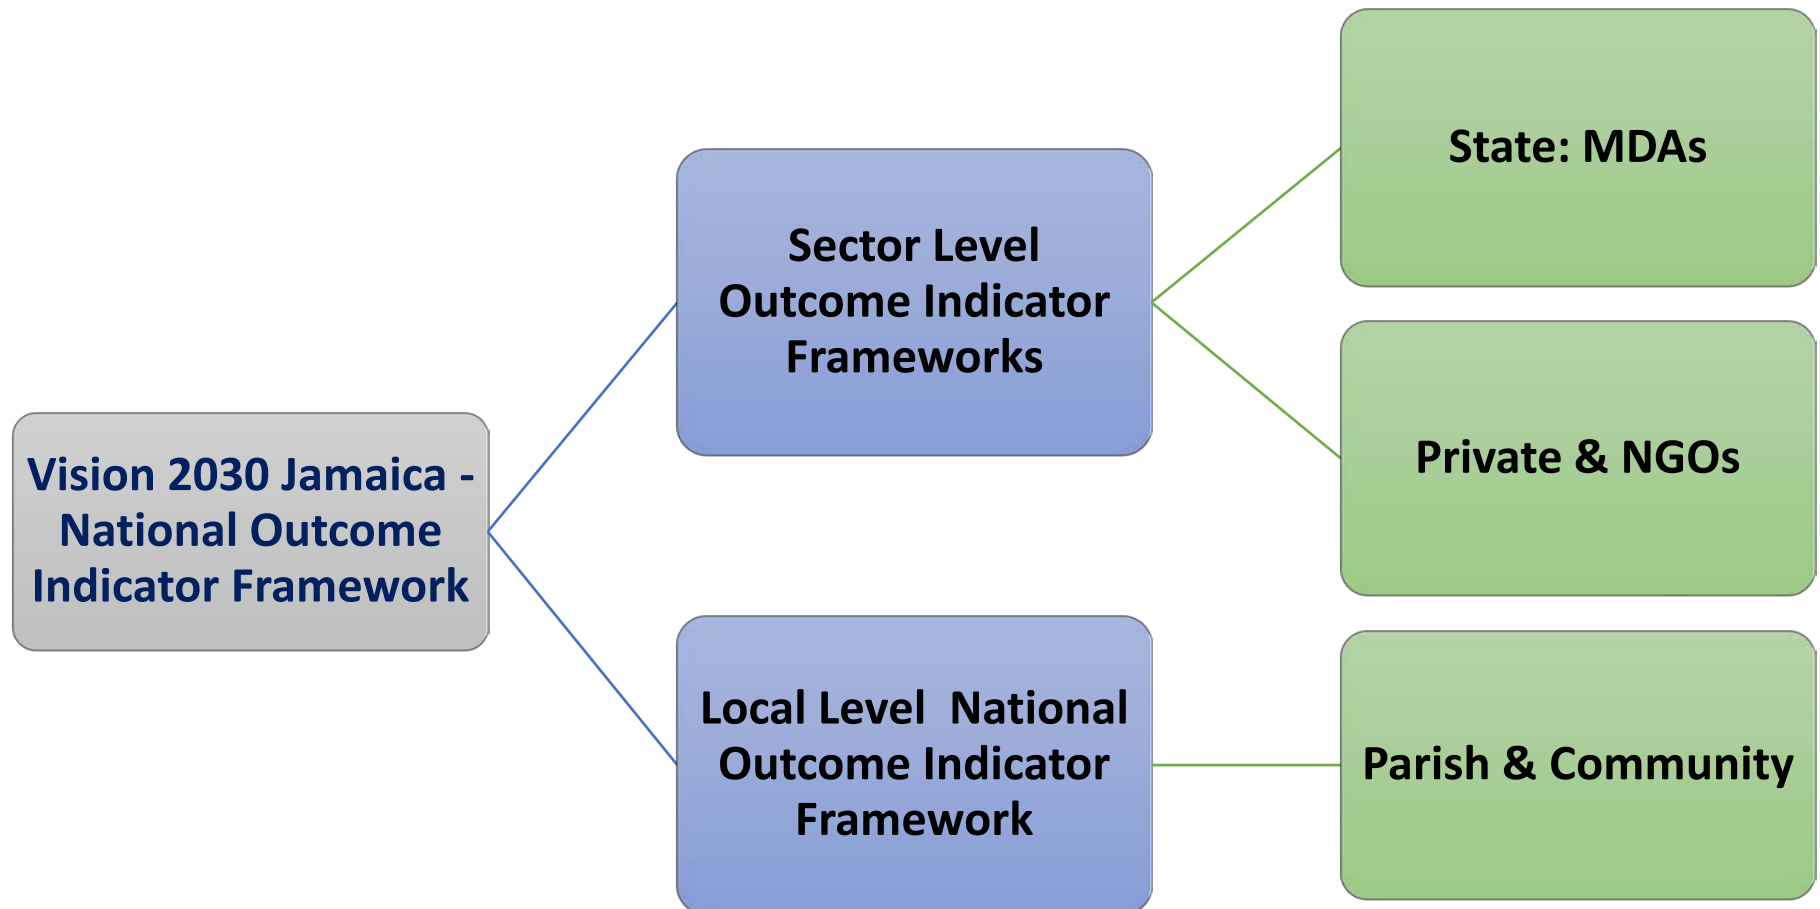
Vision 2030 Jamaica - National Outcome Indicator Framework

Sector Level Outcome Indicator Frameworks

Local Level National Outcome Indicator Framework

State: MDAs

Private & NGOs

Parish & Community